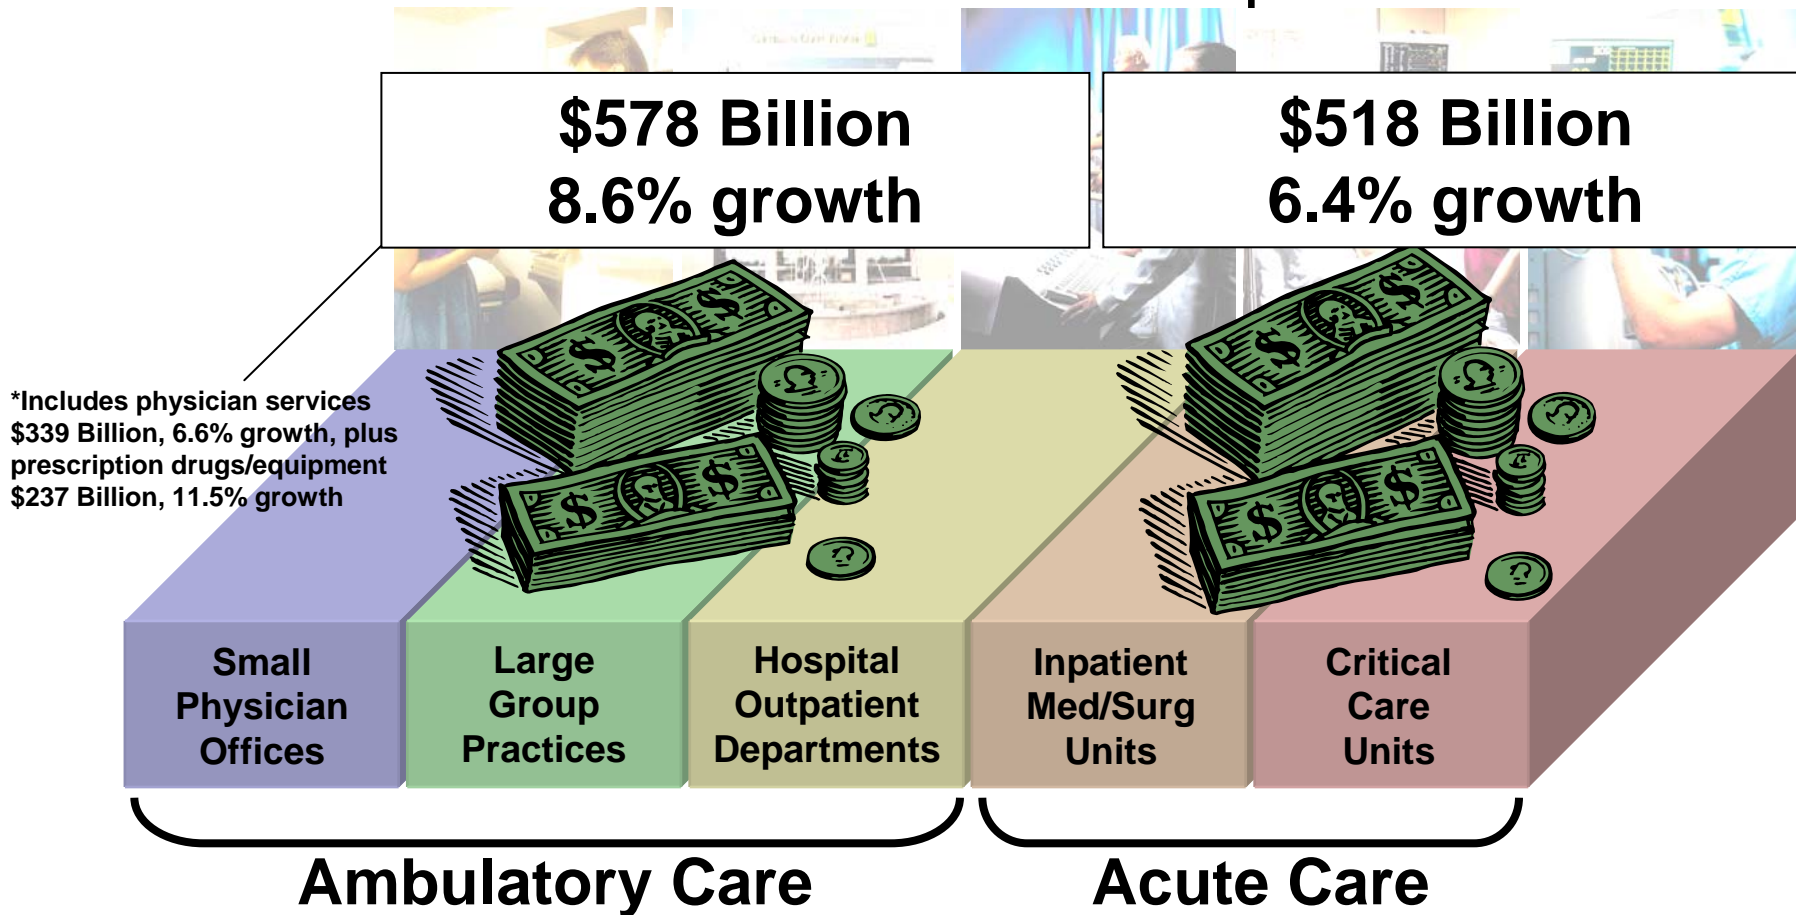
$578 Billion
8.6% growth

$518 Billion
6.4% growth

*Includes physician services $339 Billion, 6.6% growth, plus prescription drugs/equipment $237 Billion, 11.5% growth

Small Physician Offices

Large Group Practices

Hospital Outpatient Departments

Inpatient Med/Surg Units

Critical Care Units

Ambulatory Care

Acute Care